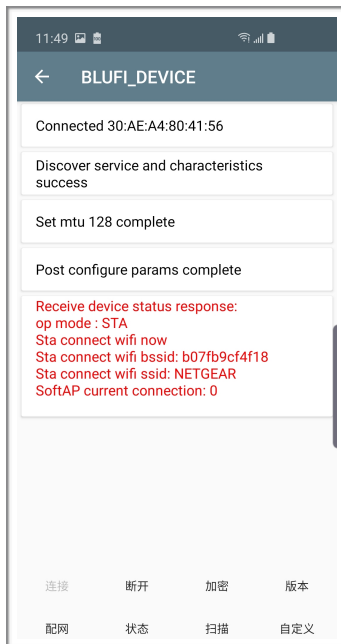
11:49

BLUFI_DEVICE

Connected 30:AE:A4:80:41:56

Discover service and characteristics success

Set mtu 128 complete

Post configure params complete

Receive device status response:
op mode : STA
Sta connect wifi now
Sta connect wifi bssid: b07fb9cf4f18
Sta connect wifi ssid: NETGEAR
SoftAP current connection: 0

连接 断开 加密 版本

配网 状态 扫描 自定义